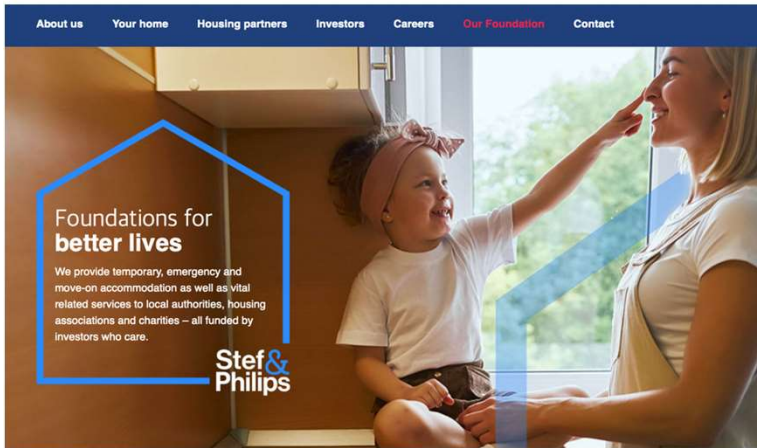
About us Your home Housing partners Investors Careers Our Foundation Contact

Foundations for
better lives

We provide temporary, emergency and move-on accommodation as well as vital related services to local authorities, housing associations and charities – all funded by investors who care.

Stef & Philips